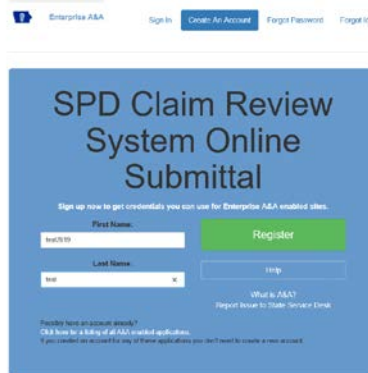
Enterprise A&A Sign In Create An Account Forgot Password Forgot Id

SPD Claim Review System Online Submittal

Sign up now to get credentials you can use for Enterprise A&A enabled sites.

First Name:
test7939

Register

Last Name:
test ×

Help

What is A&A?
Report Issue to State Service Desk

Possibly have an account already?
Click here for a listing of all A&A enabled applications.
If you created an account for any of these applications you don't need to create a new account.